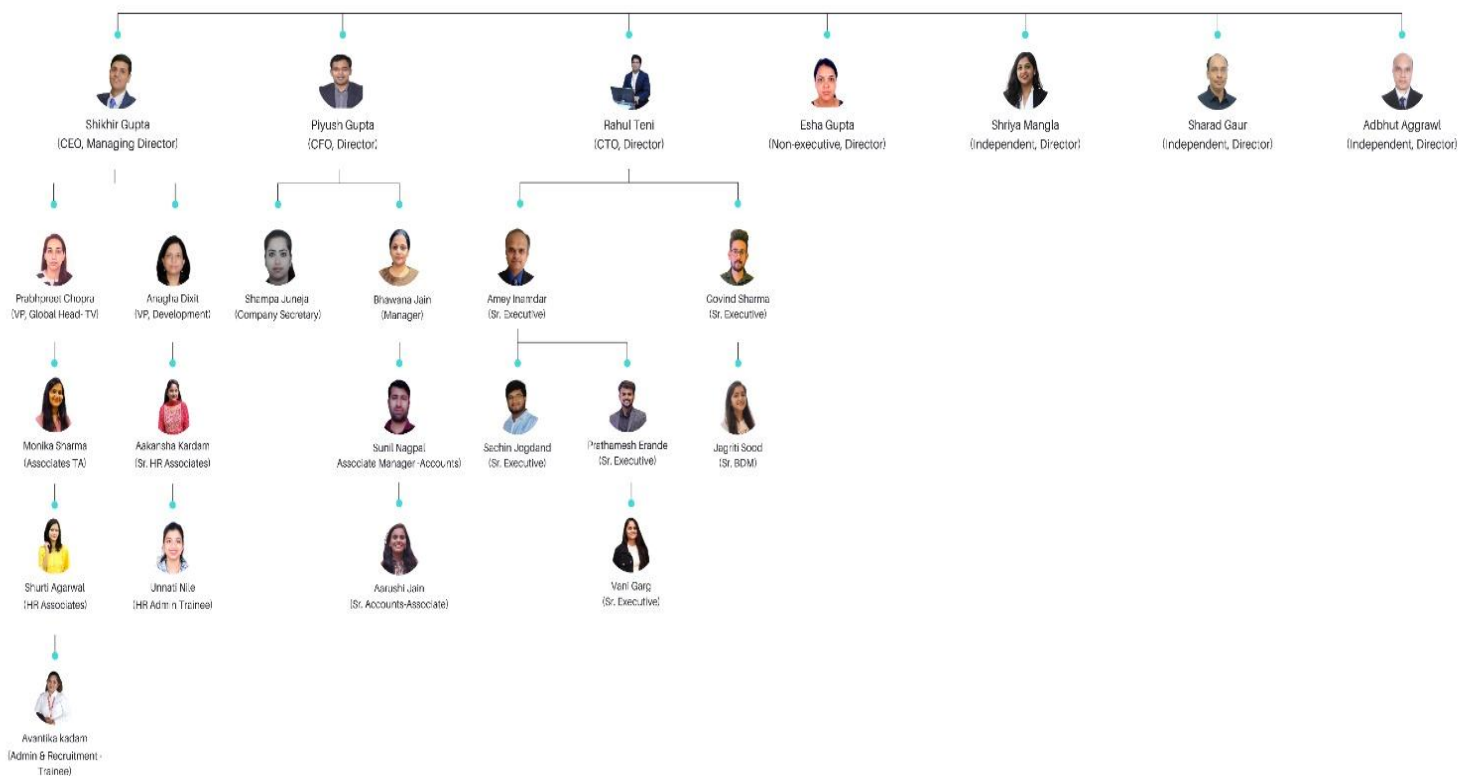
Shikhir Gupta
(CEO, Managing Director)

Piyush Gupta
(CFO, Director)

Rahul Teni
(CTO, Director)

Esha Gupta
(Non-executive, Director)

Shriya Mangla
(Independent, Director)

Sharad Gaur
(Independent, Director)

Adbhut Aggrawl
(Independent, Director)

Prabhpreet Chopra
(VP, Global Head- TV)

Anagha Dixit
(VP, Development)

Shampa Juneja
(Company Secretary)

Bhawana Jain
(Manager)

Amey Inamdar
(Sr. Executive)

Govind Sharma
(Sr. Executive)

Monika Sharma
(Associates TA)

Aakansha Kardam
(Sr. HR Associates)

Sunil Nagpal
Associate Manager -Accounts)

Sachin Jogdand
(Sr. Executive)

Prathamesh Erande
(Sr. Executive)

Jagriti Sood
(Sr. BDM)

Shurti Agarwal
(HR Associates)

Unnati Nile
(HR Admin Trainee)

Aarushi Jain
(Sr. Accounts-Associate)

Vani Garg
(Sr. Executive)

Avantika kadam
(Admin & Recruitment - Trainee)